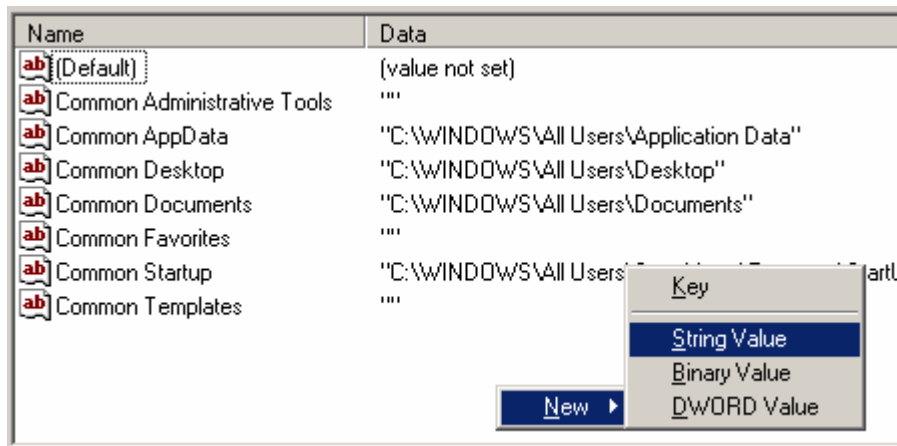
| Name | Data |
|---|---|
| ab (Default) | (value not set) |
| ab Common Administrative Tools | "" |
| ab Common AppData | "C:\WINDOWS\All Users\Application Data" |
| ab Common Desktop | "C:\WINDOWS\All Users\Desktop" |
| ab Common Documents | "C:\WINDOWS\All Users\Documents" |
| ab Common Favorites | "" |
| ab Common Startup | "C:\WINDOWS\All Users\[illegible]artU |
| ab Common Templates | "" |

New ▸

Key
String Value
Binary Value
DWORD Value